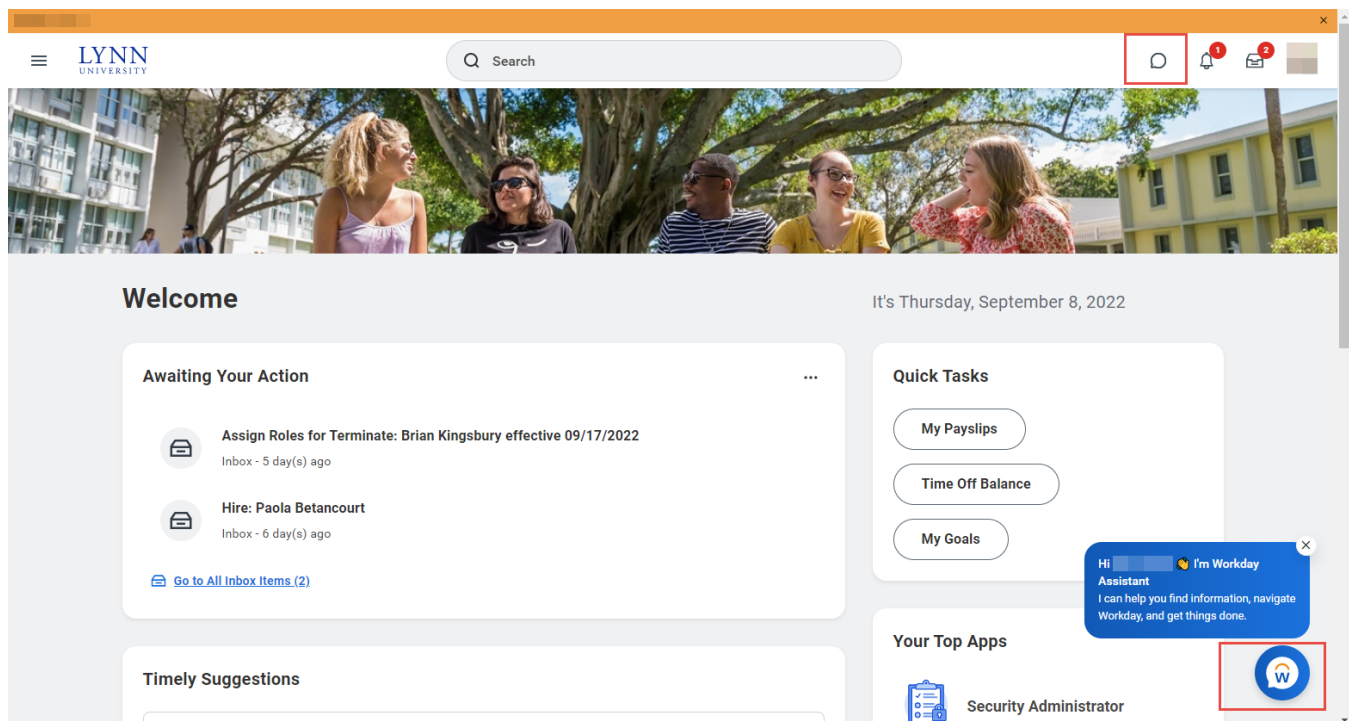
LYNN
UNIVERSITY

Search

1

2

Welcome

It's Thursday, September 8, 2022

Awaiting Your Action

Assign Roles for Terminate: Brian Kingsbury effective 09/17/2022
Inbox - 5 day(s) ago

Hire: Paola Betancourt
Inbox - 6 day(s) ago

Go to All Inbox Items (2)

Quick Tasks

My Payslips

Time Off Balance

My Goals

Hi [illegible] 👋 I'm Workday Assistant
I can help you find information, navigate Workday, and get things done.

Your Top Apps

Security Administrator

Timely Suggestions